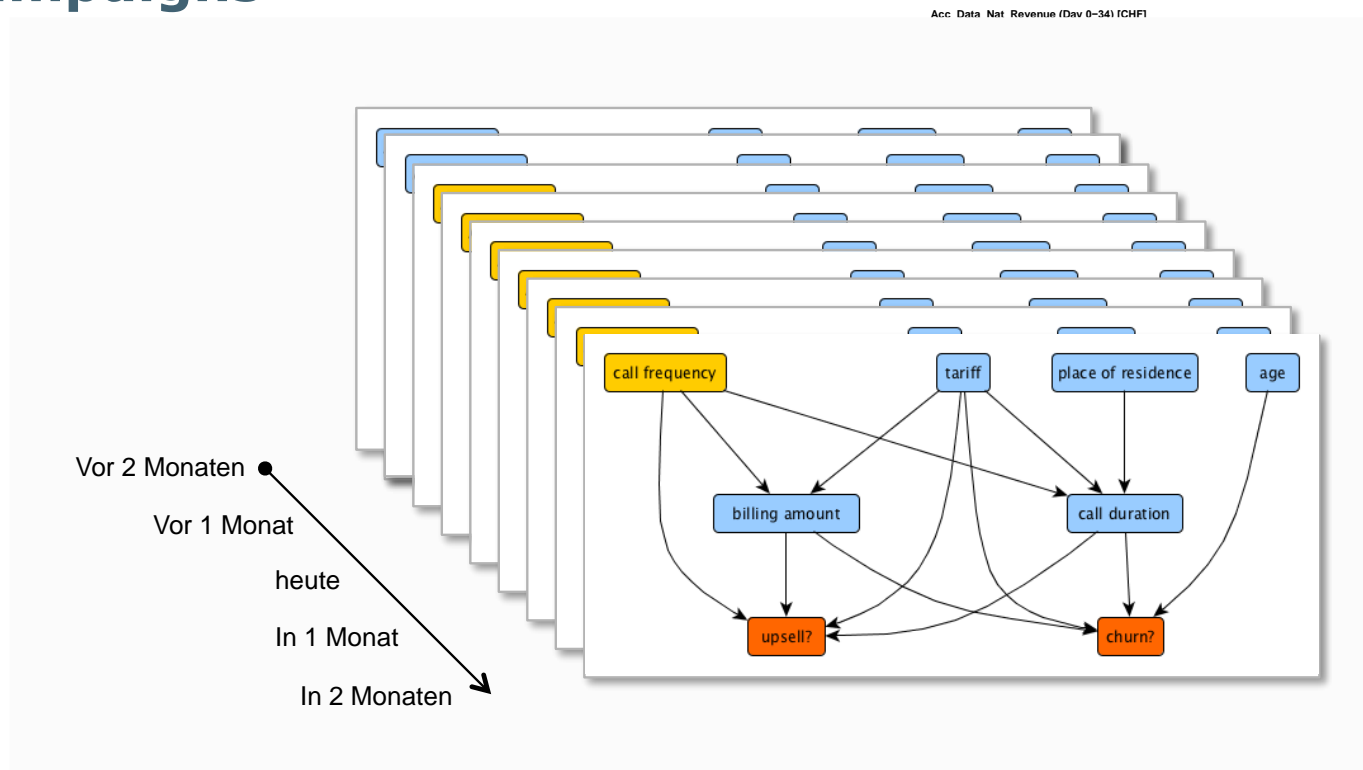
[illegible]mpagne

Acc_Data_Nat_Revenue (Day 0–34) [CHF]

call frequency

tariff

place of residence

age

billing amount

call duration

upsell?

churn?

Vor 2 Monaten

Vor 1 Monat

heute

In 1 Monat

In 2 Monaten